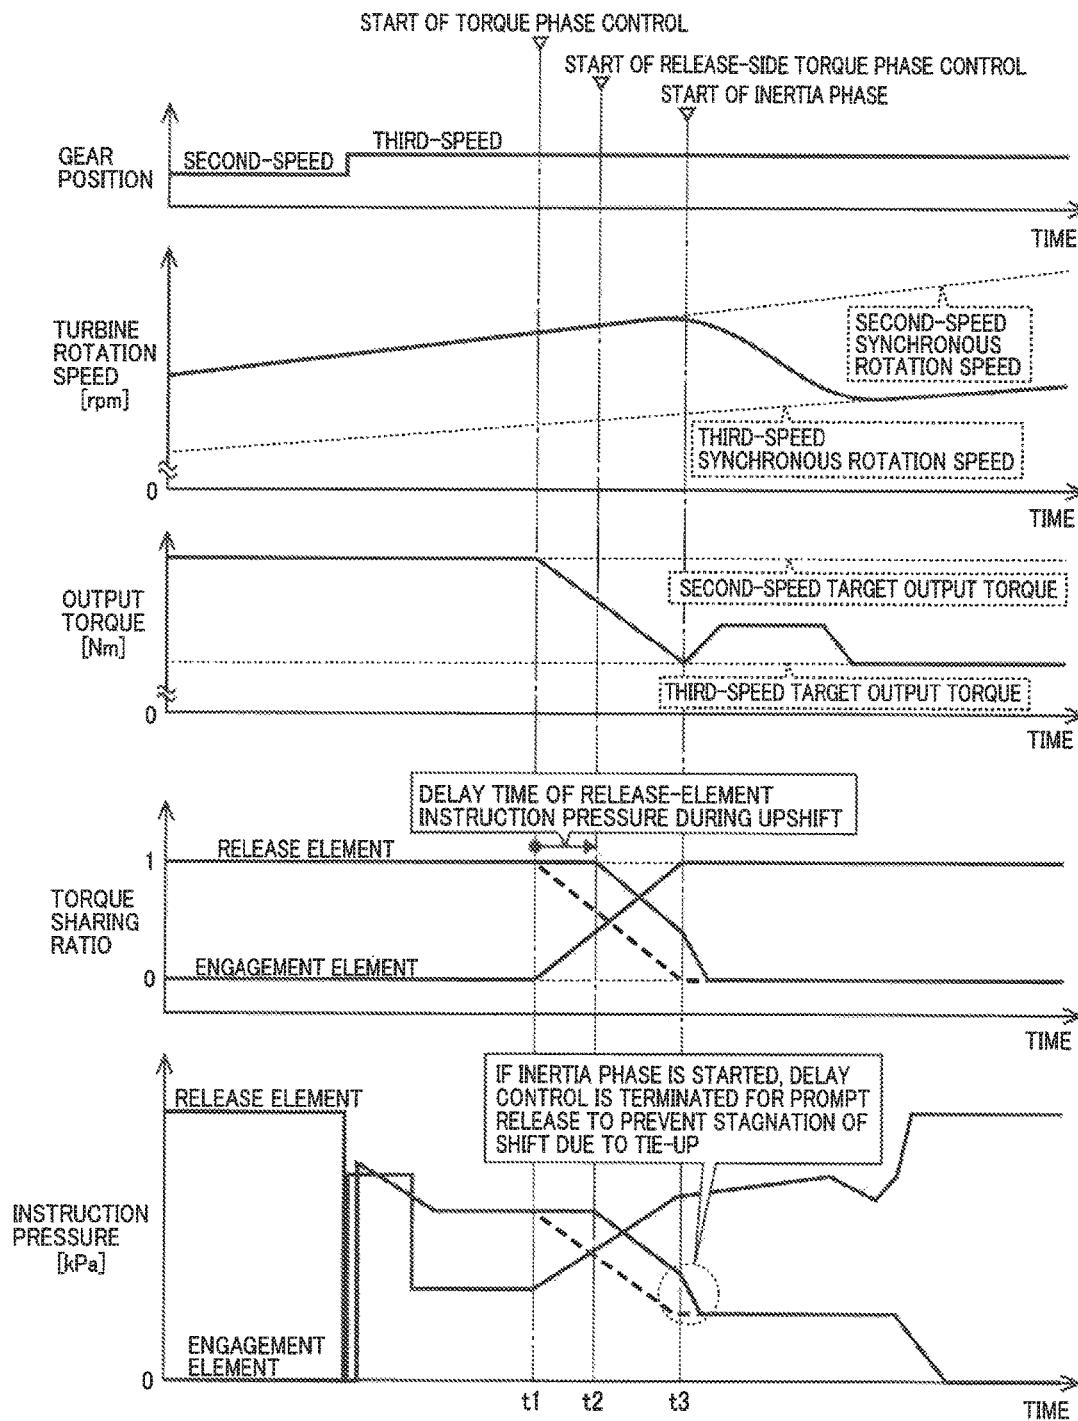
START OF TORQUE PHASE CONTROL

START OF RELEASE-SIDE TORQUE PHASE CONTROL

START OF INERTIA PHASE

GEAR POSITION

SECOND-SPEED

THIRD-SPEED

TIME

TURBINE ROTATION SPEED [rpm]

SECOND-SPEED SYNCHRONOUS ROTATION SPEED

THIRD-SPEED SYNCHRONOUS ROTATION SPEED

0

TIME

OUTPUT TORQUE [Nm]

SECOND-SPEED TARGET OUTPUT TORQUE

THIRD-SPEED TARGET OUTPUT TORQUE

0

TIME

DELAY TIME OF RELEASE-ELEMENT INSTRUCTION PRESSURE DURING UPSHIFT

RELEASE ELEMENT

1

TORQUE SHARING RATIO

ENGAGEMENT ELEMENT

0

TIME

IF INERTIA PHASE IS STARTED, DELAY CONTROL IS TERMINATED FOR PROMPT RELEASE TO PREVENT STAGNATION OF SHIFT DUE TO TIE-UP

RELEASE ELEMENT

INSTRUCTION PRESSURE [kPa]

ENGAGEMENT ELEMENT

0

t1

t2

t3

TIME